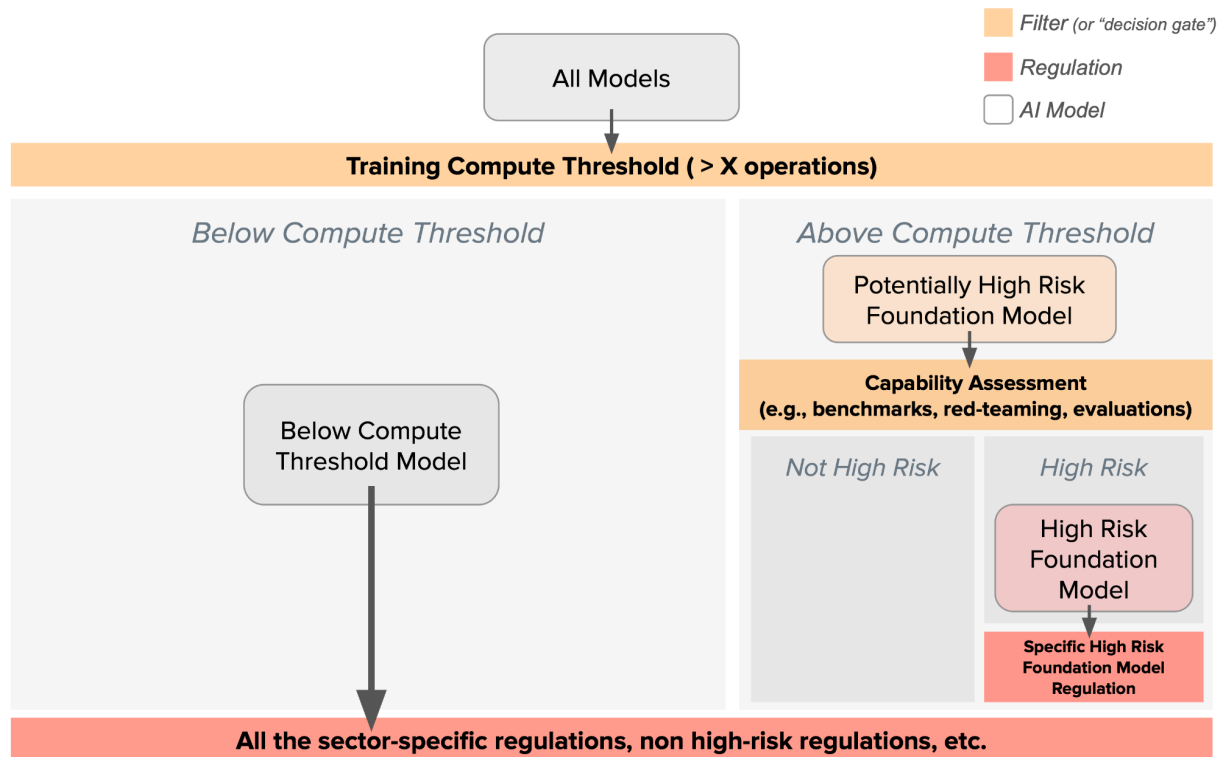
Filter (or "decision gate")

Regulation

AI Model

All Models

Training Compute Threshold ( > X operations)

Below Compute Threshold

Below Compute Threshold Model

Above Compute Threshold

Potentially High Risk Foundation Model

Capability Assessment (e.g., benchmarks, red-teaming, evaluations)

Not High Risk

High Risk

High Risk Foundation Model

Specific High Risk Foundation Model Regulation

All the sector-specific regulations, non high-risk regulations, etc.